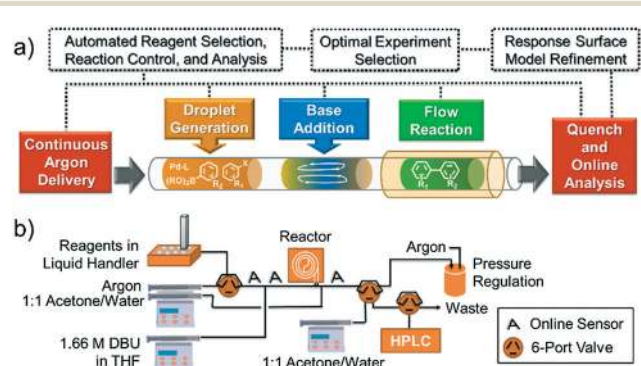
a)

Automated Reagent Selection, Reaction Control, and Analysis

Optimal Experiment Selection

Response Surface Model Refinement

Continuous Argon Delivery

Droplet Generation

Pd-L $(RO)_2B$ $R_2$ $R_1$ X

Base Addition

Flow Reaction

$R_1$ $R_2$

Quench and Online Analysis

b)

Reagents in Liquid Handler

Reactor

Argon

Pressure Regulation

Argon 1:1 Acetone/Water

A A A

Waste

1.66 M DBU in THF

HPLC

1:1 Acetone/Water

A Online Sensor

6-Port Valve